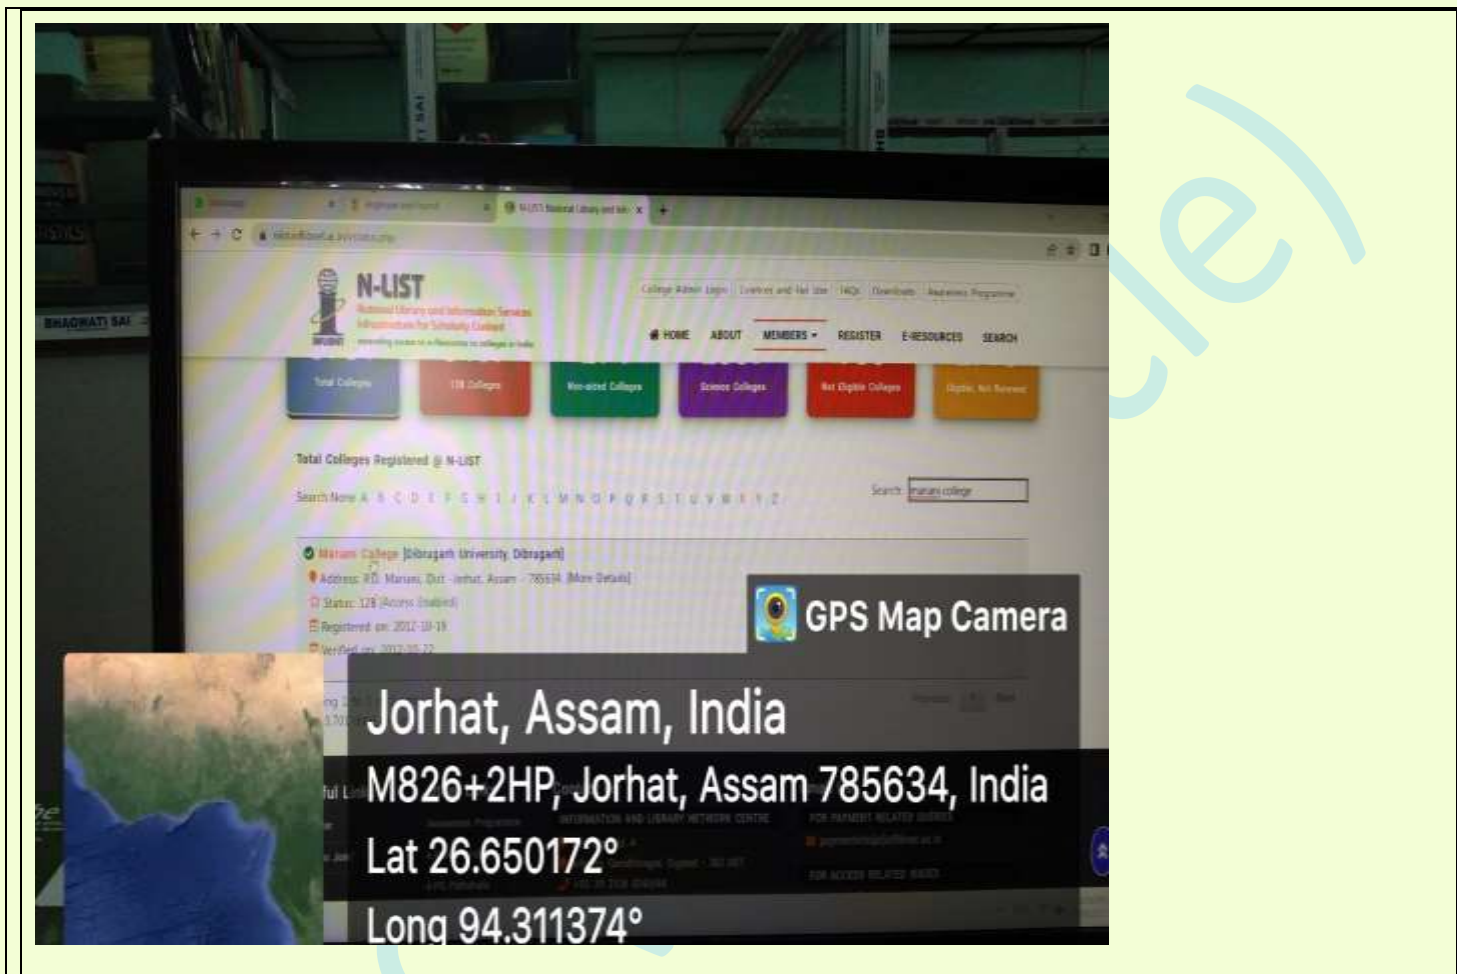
N-LIST

National Library and Information Services Infrastructure for Scholarly Content

College Admin Login | Licenses and Fair Use | FAQs | Downloads | Awareness Programme

HOME ABOUT MEMBERS REGISTER E-RESOURCES SEARCH

Total Colleges | 12B Colleges | Non-aided Colleges | Science Colleges | Not Eligible Colleges | Eligible, Not Renewed

Total Colleges Registered @ N-LIST

Search Now A B C D E F G H I J K L M N O P Q R S T U V W X Y Z

Search: mariani college

Mariani College [Dibrugarh University, Dibrugarh]

Address: P.O. Mariani, Dist - Jorhat, Assam - 785634 [More Details]

Status: 12B [Access Enabled]

Registered on: 2012-10-19

Verified on: 2012-05-22

GPS Map Camera

Jorhat, Assam, India

M826+2HP, Jorhat, Assam 785634, India

Lat 26.650172°

Long 94.311374°